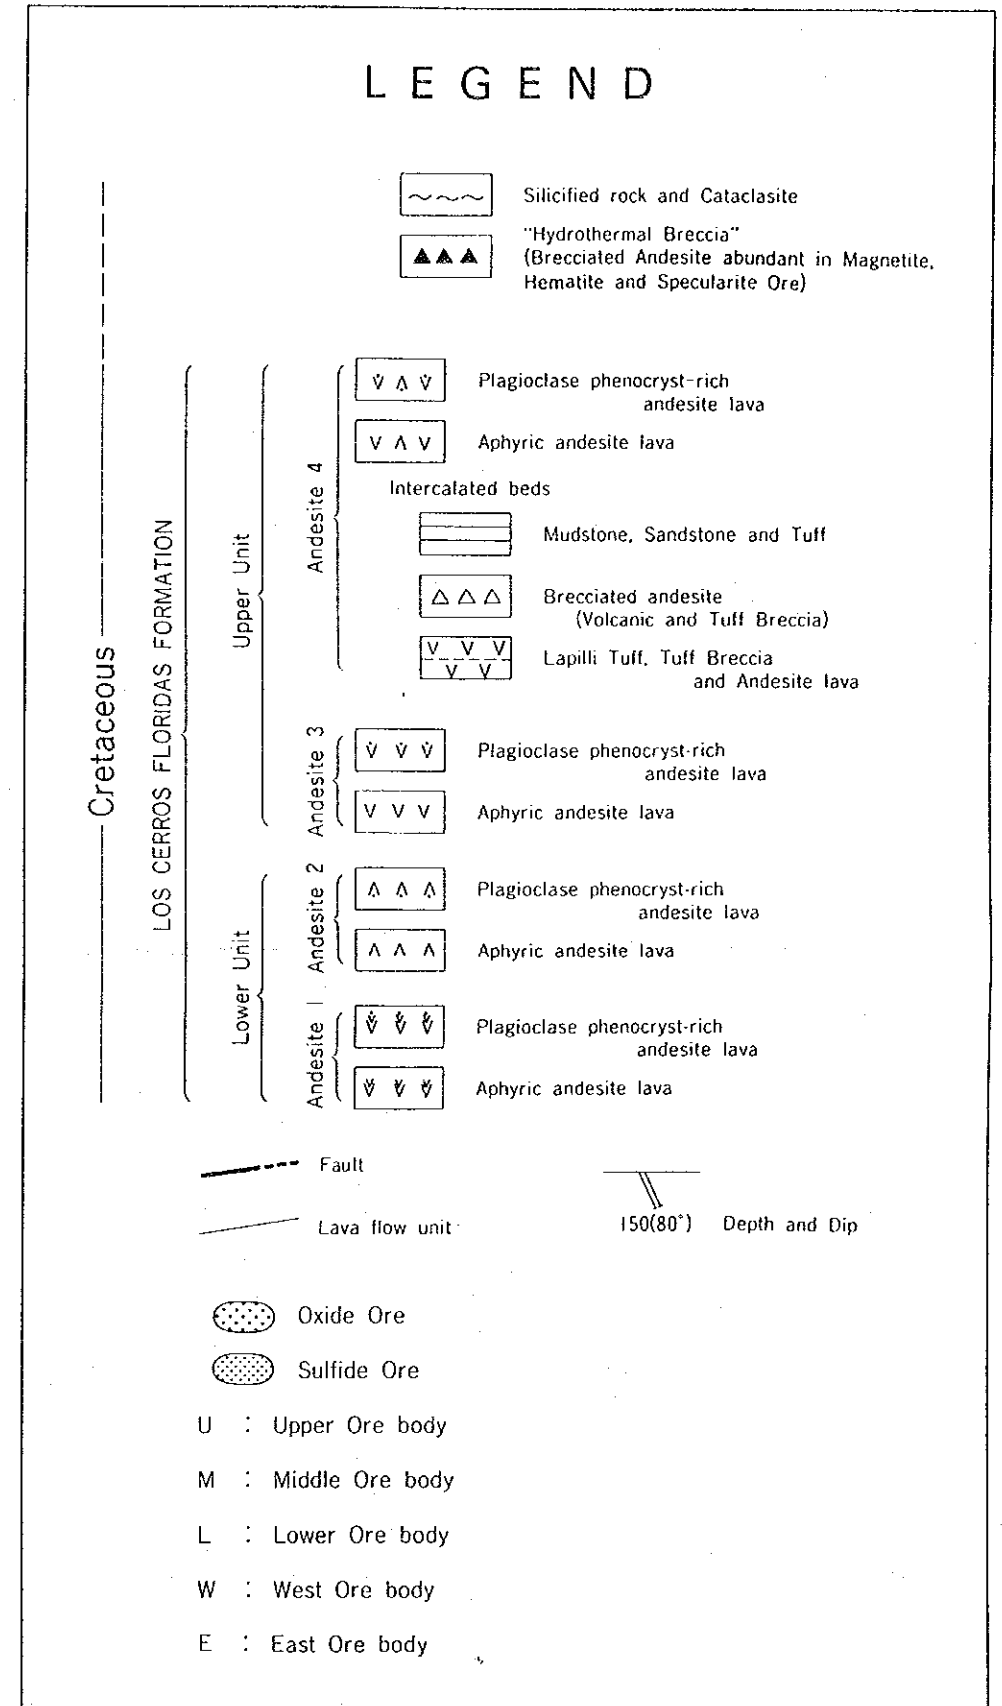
LEGEND

Silicified rock and Cataclasite

"Hydrothermal Breccia"
(Brecciated Andesite abundant in Magnetite, Hematite and Specularite Ore)

Cretaceous

LOS CERROS FLORIDAS FORMATION

Upper Unit

Andesite 4

Plagioclase phenocryst-rich andesite lava

Aphyric andesite lava

Intercalated beds

Mudstone, Sandstone and Tuff

Brecciated andesite (Volcanic and Tuff Breccia)

Lapilli Tuff, Tuff Breccia and Andesite lava

Andesite 3

Plagioclase phenocryst-rich andesite lava

Aphyric andesite lava

Lower Unit

Andesite 2

Plagioclase phenocryst-rich andesite lava

Aphyric andesite lava

Andesite 1

Plagioclase phenocryst-rich andesite lava

Aphyric andesite lava

Fault

Lava flow unit

150(80°) Depth and Dip

Oxide Ore

Sulfide Ore

U : Upper Ore body

M : Middle Ore body

L : Lower Ore body

W : West Ore body

E : East Ore body